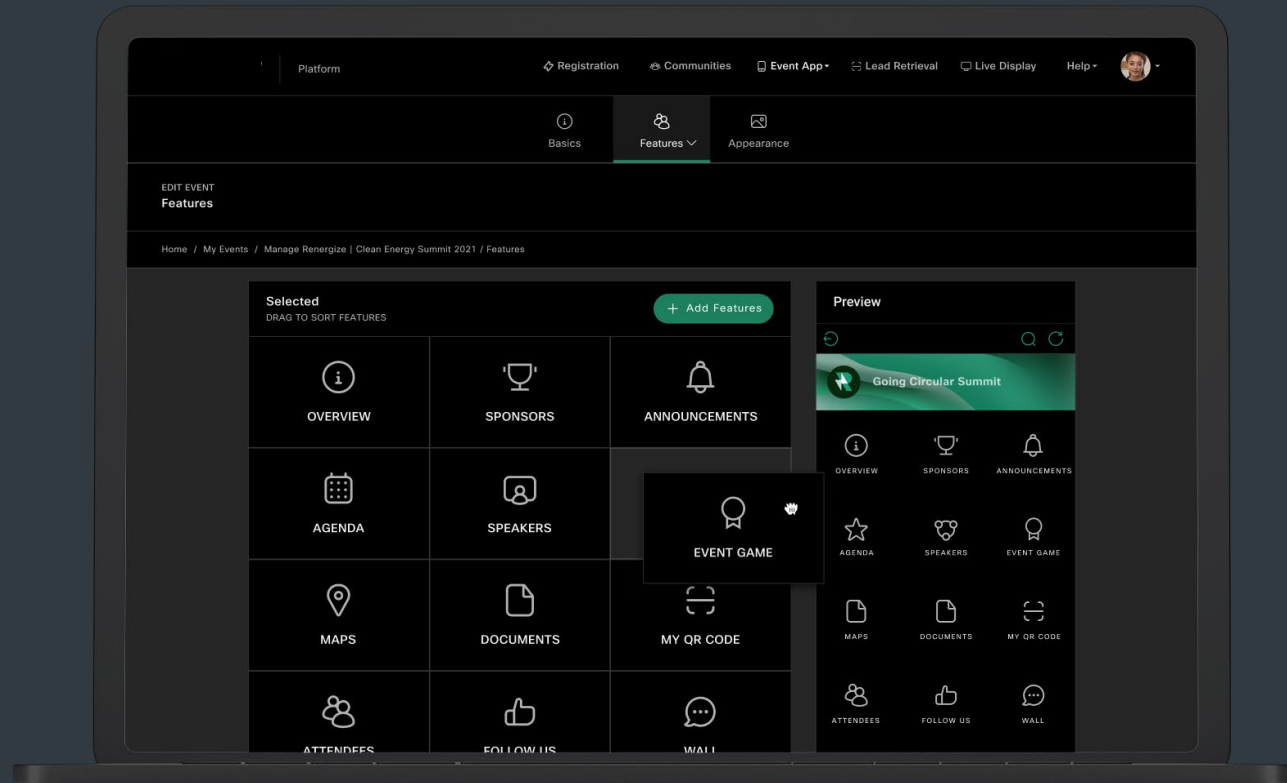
Platform

Registration Communities Event App Lead Retrieval Live Display Help

Basics Features Appearance

EDIT EVENT
Features

Home / My Events / Manage Renergize | Clean Energy Summit 2021 / Features

Selected
DRAG TO SORT FEATURES

+ Add Features

OVERVIEW
SPONSORS
ANNOUNCEMENTS
AGENDA
SPEAKERS
EVENT GAME
MAPS
DOCUMENTS
MY QR CODE
ATTENDEES
FOLLOW US
WALL

Preview

Going Circular Summit

OVERVIEW
SPONSORS
ANNOUNCEMENTS
AGENDA
SPEAKERS
EVENT GAME
MAPS
DOCUMENTS
MY QR CODE
ATTENDEES
FOLLOW US
WALL